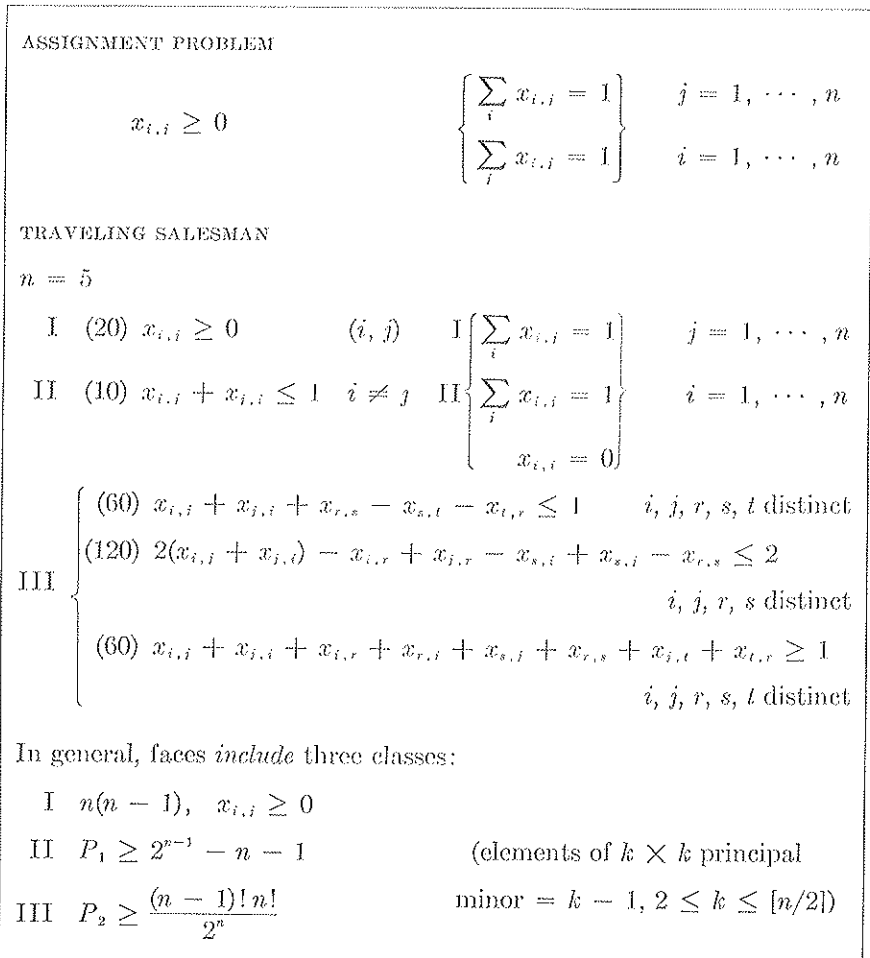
ASSIGNMENT PROBLEM

$x_{i,j} \geq 0$ $\begin{Bmatrix} \sum_i x_{i,j} = 1 \\ \sum_j x_{i,j} = 1 \end{Bmatrix}$ $j = 1, \cdots, n$ $i = 1, \cdots, n$

TRAVELING SALESMAN

$n = 5$

I (20) $x_{i,j} \geq 0$ $(i, j)$ I $\left\{ \sum_i x_{i,j} = 1 \right.$ $j = 1, \cdots, n$

II (10) $x_{i,j} + x_{j,i} \leq 1$ $i \neq j$ II $\sum_j x_{i,j} = 1$ $i = 1, \cdots, n$

$x_{i,i} = 0$

III (60) $x_{i,j} + x_{j,i} + x_{r,s} - x_{s,t} - x_{t,r} \leq 1$ $i, j, r, s, t$ distinct

(120) $2(x_{i,j} + x_{j,i}) - x_{i,r} + x_{j,r} - x_{s,i} + x_{s,j} - x_{r,s} \leq 2$ $i, j, r, s$ distinct

(60) $x_{i,j} + x_{j,i} + x_{i,r} + x_{r,i} + x_{s,j} + x_{r,s} + x_{j,t} + x_{t,r} \geq 1$ $i, j, r, s, t$ distinct

In general, faces *include* three classes:

I $n(n - 1)$, $x_{i,j} \geq 0$

II $P_1 \geq 2^{n-1} - n - 1$ (elements of $k \times k$ principal

III $P_2 \geq \frac{(n-1)!\,n!}{2^n}$ minor $= k - 1$, $2 \leq k \leq [n/2]$)